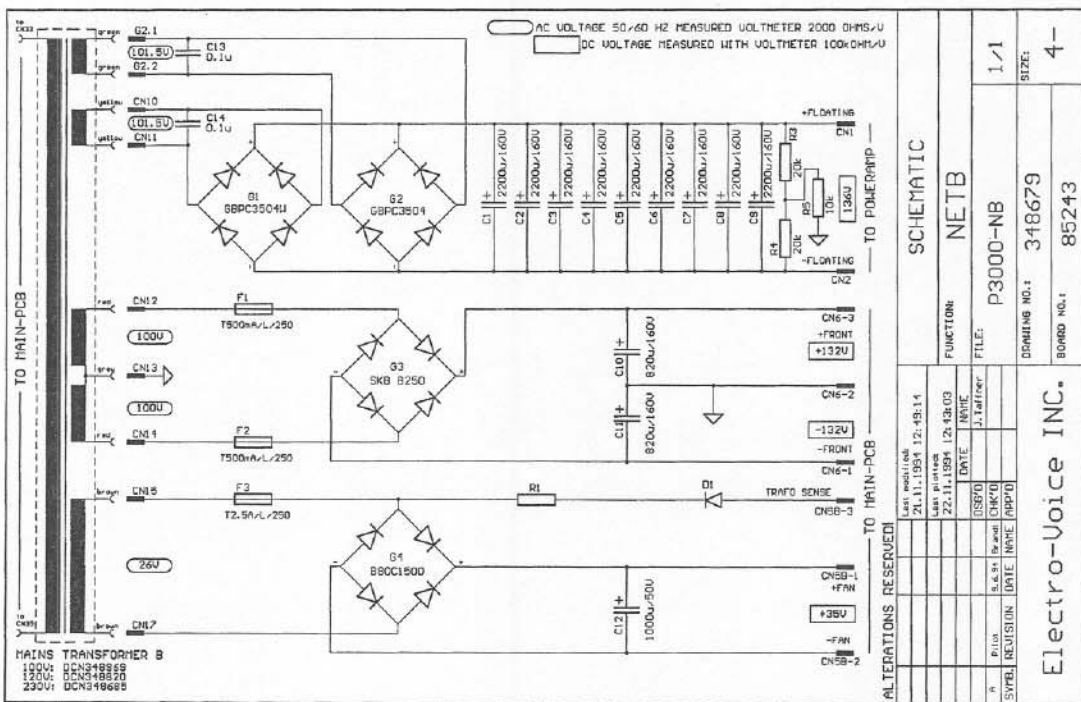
to CN332

green G2.1

(101.5V) C13 0.1u

green G2.2

yellow CN10

(101.5V) C14 0.1u

yellow CN11

AC VOLTAGE 50/60 HZ MEASURED VOLTMETER 2000 OHMS/V
DC VOLTAGE MEASURED WITH VOLTMETER 100kOHM/V

G1 GBPC3504W

G2 GBPC3504

C1 2200u/160V
C2 2200u/160V
C3 2200u/160V
C4 2200u/160V
C5 2200u/160V
C6 2200u/160V
C7 2200u/160V
C8 2200u/160V
C9 2200u/160V

R3 20k
R5 10k
R4 20k

136V

+FLOATING CN1

-FLOATING CN2

TO POWERAMP

TO MAIN-PCB

red CN12

F1 T500mA/L/250

(100V)

grey CN13

(100V)

red CN14

F2 T500mA/L/250

G3 SKB B250

C10 820u/160V
C11 820u/160V

CN6-3 +FRONT +132V

CN6-2

-132V -FRONT CN6-1

brown CN15

F3 T2.5A/L/250

R1

D1

TRAFO SENSE CN5B-3

TO MAIN-PCB

(26V)

G4 B80C1500

C12 1000u/50V

CN5B-1 +FAN

+35V

-FAN CN5B-2

to CN331

brown CN17

MAINS TRANSFORMER B
100V: DCN348869
120V: DCN348620
230V: DCN348685

ALTERATIONS RESERVED!

SCHEMATIC

NETB

1/1

SIZE: 4-

FUNCTION:

FILE: P3000-NB

DRAWING NO.: 348679

BOARD NO.: 85243

Last modified: 21.11.1994 12:49:14

Last plotted: 22.11.1994 12:43:03

DATE NAME J.Taffner

DSGN CHKD APPD

A Pilus 5.6.91 Brandl

SYMB. REVISION DATE NAME

Electro-Voice INC.